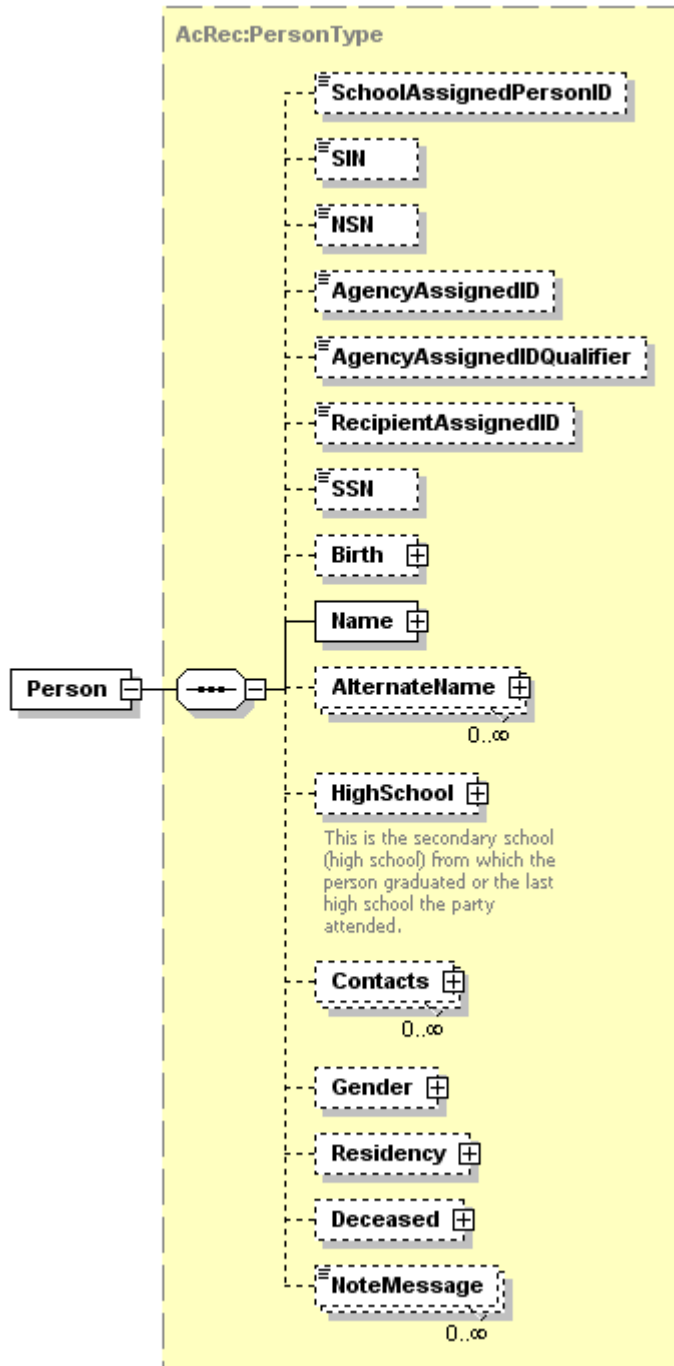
AcRec:PersonType

Person

SchoolAssignedPersonID

SIN

NSN

AgencyAssignedID

AgencyAssignedIDQualifier

RecipientAssignedID

SSN

Birth

Name

AlternateName

0..∞

HighSchool

This is the secondary school (high school) from which the person graduated or the last high school the party attended.

Contacts

0..∞

Gender

Residency

Deceased

NoteMessage

0..∞